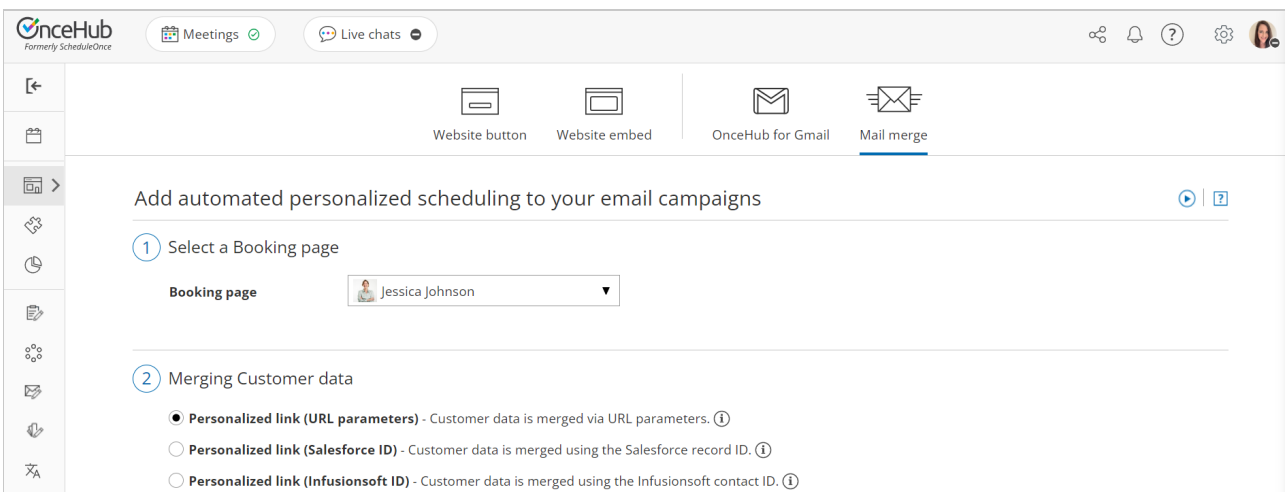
OnceHub
Formerly ScheduleOnce

Meetings

Live chats

Website button

Website embed

OnceHub for Gmail

Mail merge

Add automated personalized scheduling to your email campaigns

1 Select a Booking page

Booking page Jessica Johnson

2 Merging Customer data

**Personalized link (URL parameters)** - Customer data is merged via URL parameters.

**Personalized link (Salesforce ID)** - Customer data is merged using the Salesforce record ID.

**Personalized link (Infusionsoft ID)** - Customer data is merged using the Infusionsoft contact ID.